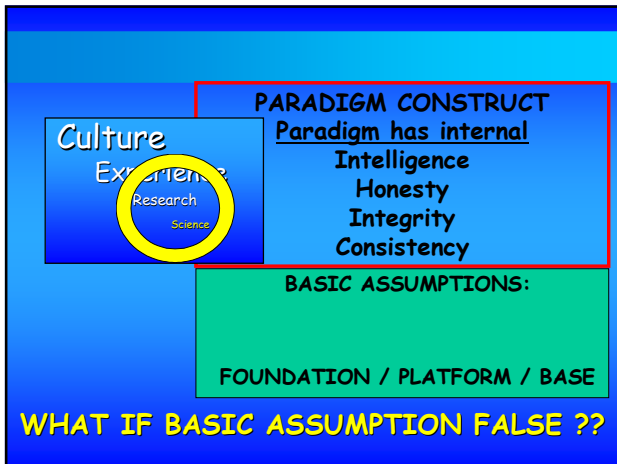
Culture

Experience

Research

Science

PARADIGM CONSTRUCT

Paradigm has internal

Intelligence

Honesty

Integrity

Consistency

BASIC ASSUMPTIONS:

FOUNDATION / PLATFORM / BASE

WHAT IF BASIC ASSUMPTION FALSE ??